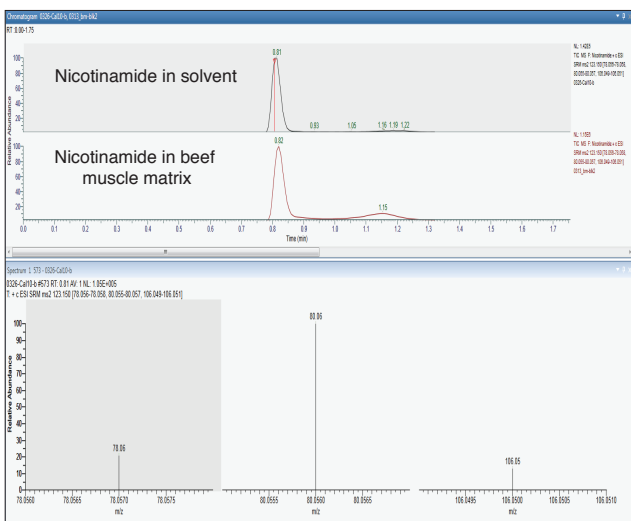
Chromatogram 0326-Cal10-b, 0313_bm-blk2

RT: 0.00-1.75

Nicotinamide in solvent

0.81

0.93 1.05 1.16 1.19 1.22

NL: 1.42E5
TIC MS F: Nicotinamide + c ESI SRM ms2 123.150 [78.056-78.058, 80.055-80.057, 106.049-106.051] 0326-Cal10-b

Nicotinamide in beef muscle matrix

0.82

1.15

NL: 1.15E5
TIC MS F: Nicotinamide + c ESI SRM ms2 123.150 [78.056-78.058, 80.055-80.057, 106.049-106.051] 0313_bm-blk2

Relative Abundance

100 80 60 40 20

0.0 0.1 0.2 0.3 0.4 0.5 0.6 0.7 0.8 0.9 1.0 1.1 1.2 1.3 1.4 1.5 1.6 1.7

Time (min)

Spectrum 1: ST3 - 0326-Cal10-b

0326-Cal10-b #573 RT: 0.81 AV: 1 NL: 1.85E+005
T: + c ESI SRM ms2 123.150 [78.056-78.058, 80.055-80.057, 106.049-106.051]

Relative Abundance

100 90 80 70 60 50 40 30 20 10 0

78.06

80.06

106.05

78.0560 78.0565 78.0570 78.0575
m/z

80.0555 80.0560 80.0565
m/z

106.0495 106.0500 106.0505 106.0510
m/z